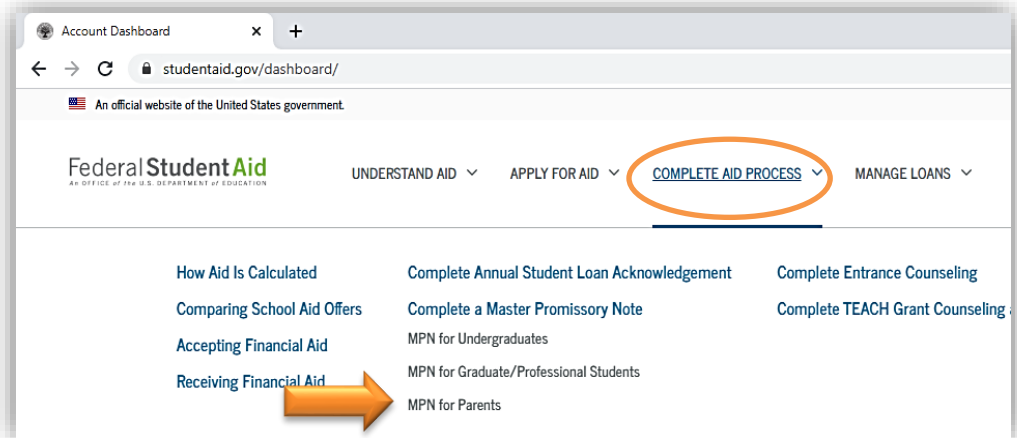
Account Dashboard ×
+
studentaid.gov/dashboard/

An official website of the United States government.

Federal Student Aid
An OFFICE of the U.S. DEPARTMENT of EDUCATION

UNDERSTAND AID
APPLY FOR AID
COMPLETE AID PROCESS
MANAGE LOANS

How Aid Is Calculated
Comparing School Aid Offers
Accepting Financial Aid
Receiving Financial Aid

Complete Annual Student Loan Acknowledgement
Complete a Master Promissory Note
MPN for Undergraduates
MPN for Graduate/Professional Students
MPN for Parents

Complete Entrance Counseling
Complete TEACH Grant Counseling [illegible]